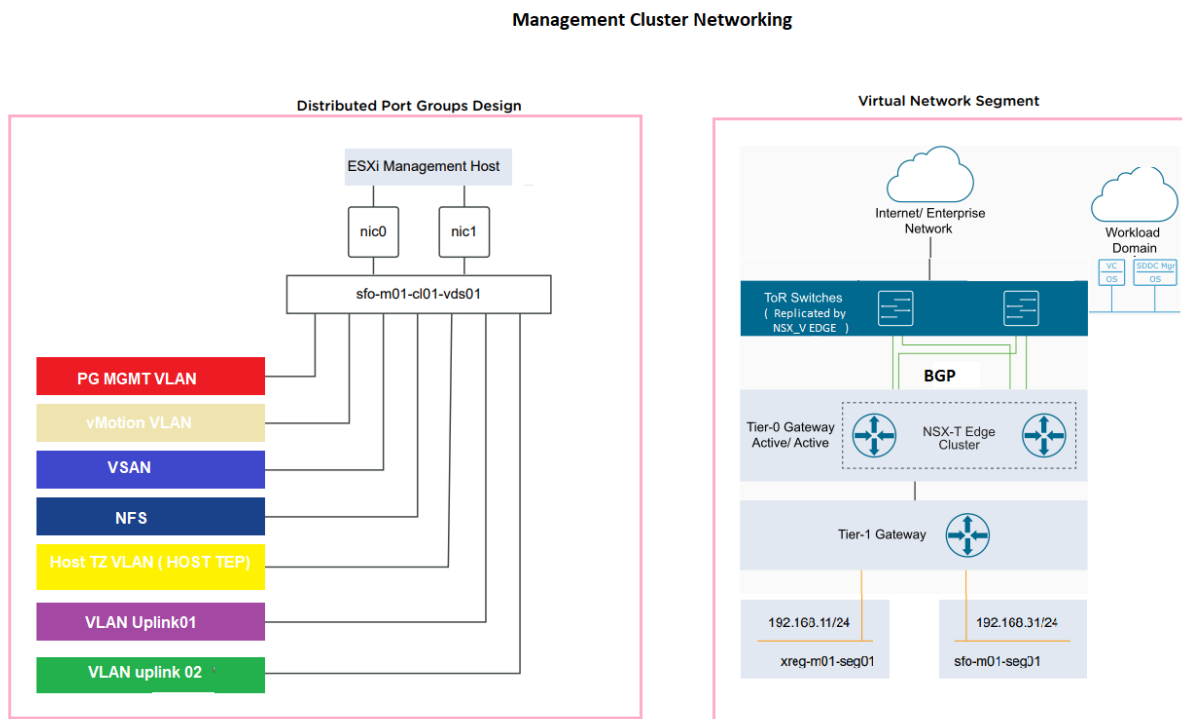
Management Cluster Networking

Distributed Port Groups Design

ESXi Management Host

nic0

nic1

sfo-m01-cl01-vds01

PG MGMT VLAN

vMotion VLAN

VSAN

NFS

Host TZ VLAN ( HOST TEP)

VLAN Uplink01

VLAN uplink 02

Virtual Network Segment

Internet/ Enterprise Network

Workload Domain

VC
OS

SDDC Mgr
OS

ToR Switches ( Replicated by NSX_V EDGE )

BGP

Tier-0 Gateway Active/ Active

NSX-T Edge Cluster

Tier-1 Gateway

192.168.11/24

xreg-m01-seg01

192.168.31/24

sfo-m01-seg01